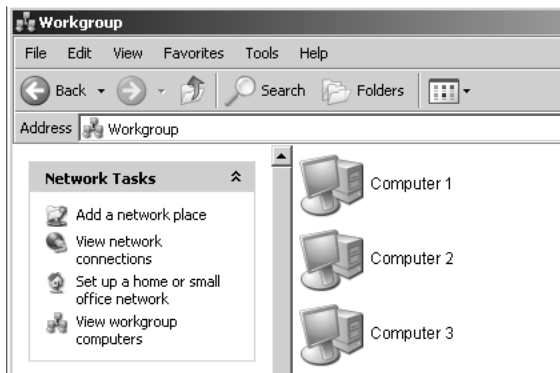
Workgroup

File Edit View Favorites Tools Help

Back Search Folders

Address Workgroup

Network Tasks

Add a network place

View network connections

Set up a home or small office network

View workgroup computers

Computer 1

Computer 2

Computer 3